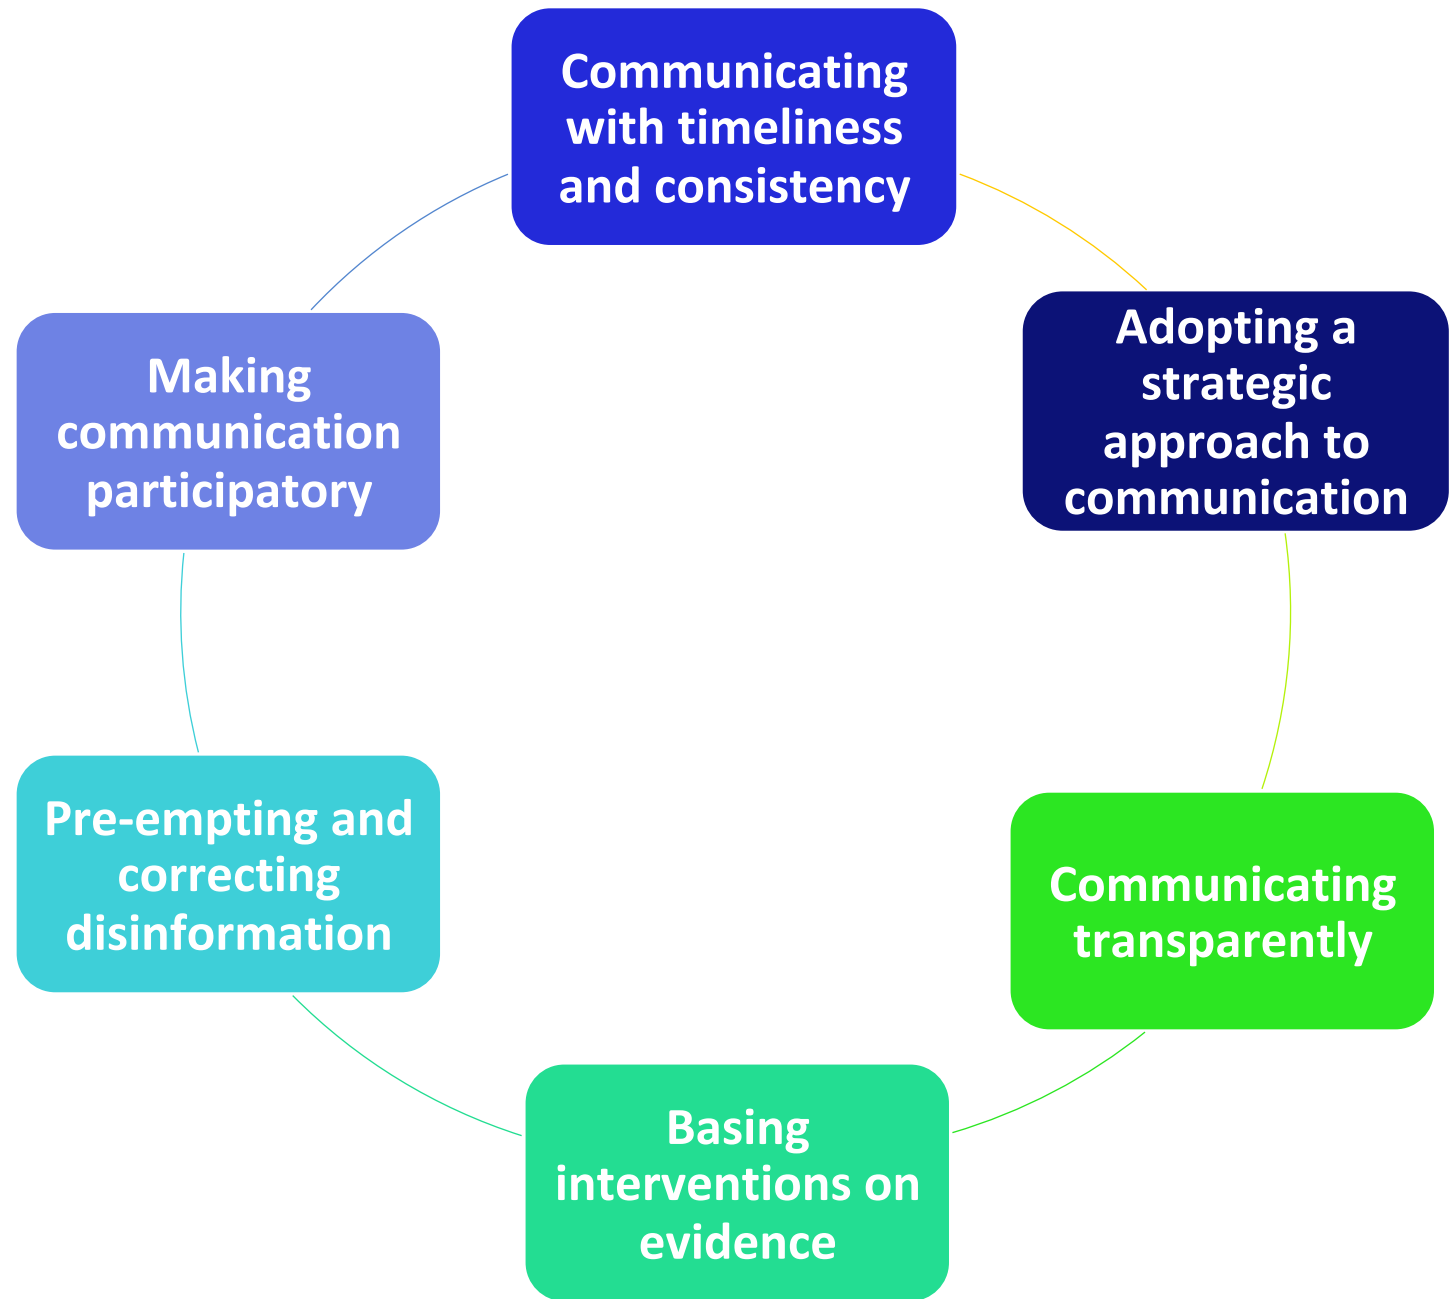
Communicating with timeliness and consistency

Adopting a strategic approach to communication

Communicating transparently

Basing interventions on evidence

Pre-empting and correcting disinformation

Making communication participatory